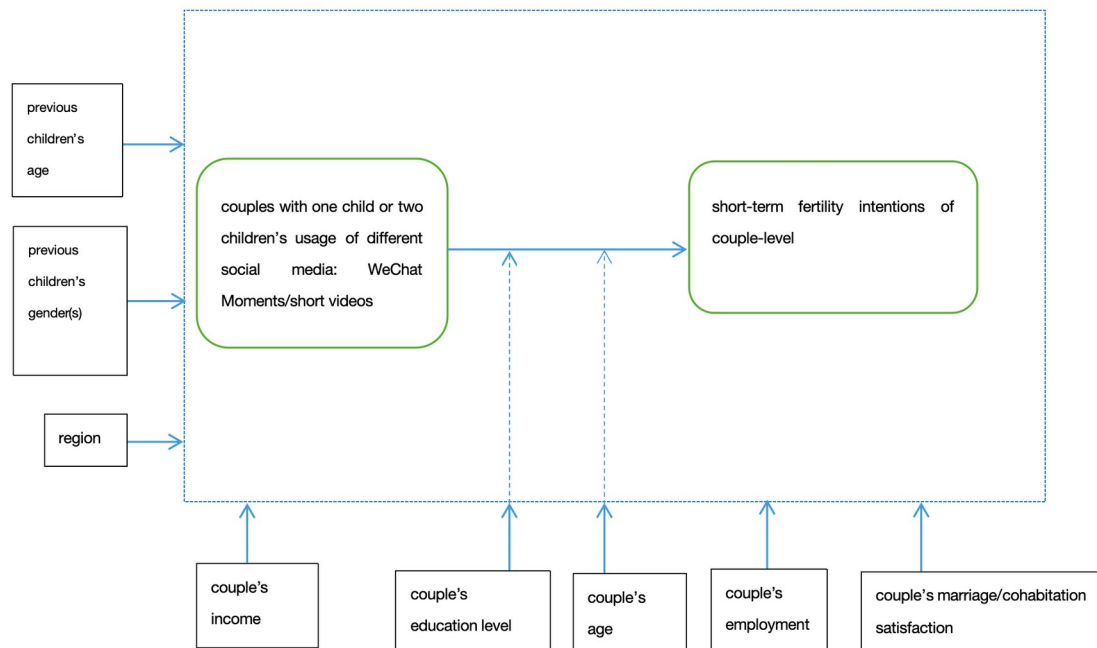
previous children's age

previous children's gender(s)

region

couples with one child or two children's usage of different social media: WeChat Moments/short videos

short-term fertility intentions of couple-level

couple's income

couple's education level

couple's age

couple's employment

couple's marriage/cohabitation satisfaction